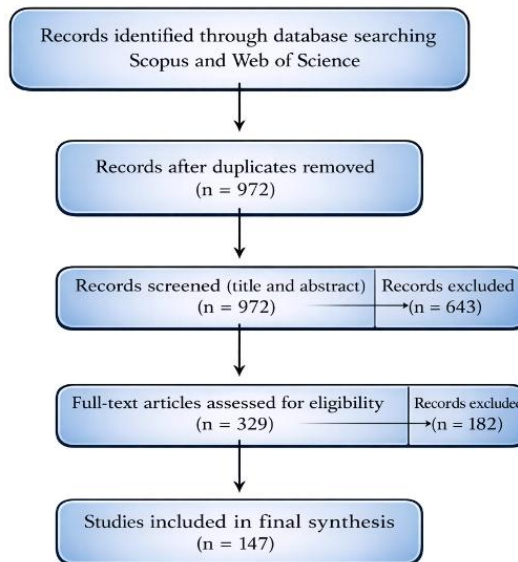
Records identified through database searching Scopus and Web of Science

Records after duplicates removed (n = 972)

Records screened (title and abstract) (n = 972)

Records excluded (n = 643)

Full-text articles assessed for eligibility (n = 329)

Records excluded (n = 182)

Studies included in final synthesis (n = 147)